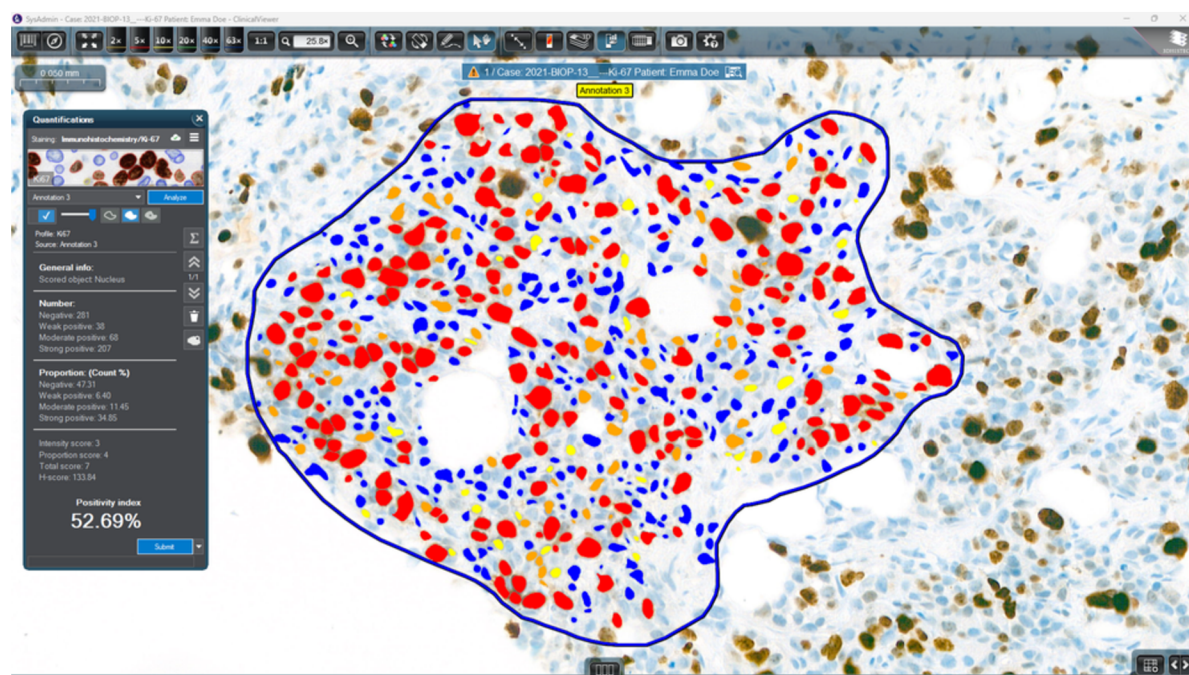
SysAdmin - Case: 2021-BIOP-13___-Ki-67 Patient: Emma Doe - ClinicalViewer

2× 5× 10× 20× 40× 63× 1:1 25.8×

0.050 mm

1 / Case: 2021-BIOP-13___-Ki-67 Patient: Emma Doe

Annotation 3

Quantifications

Staining: Immunohistochemistry/Ki-67

Ki67

Annotation 3

Analyze

Profile: Ki67
Source: Annotation 3

1/1

General info:
Scored object: Nucleus

Number:
Negative: 281
Weak positive: 38
Moderate positive: 68
Strong positive: 207

Proportion: (Count %)
Negative: 47.31
Weak positive: 6.40
Moderate positive: 11.45
Strong positive: 34.85

Intensity score: 3
Proportion score: 4
Total score: 7
H-score: 133.84

Positivity index
52.69%

Submit